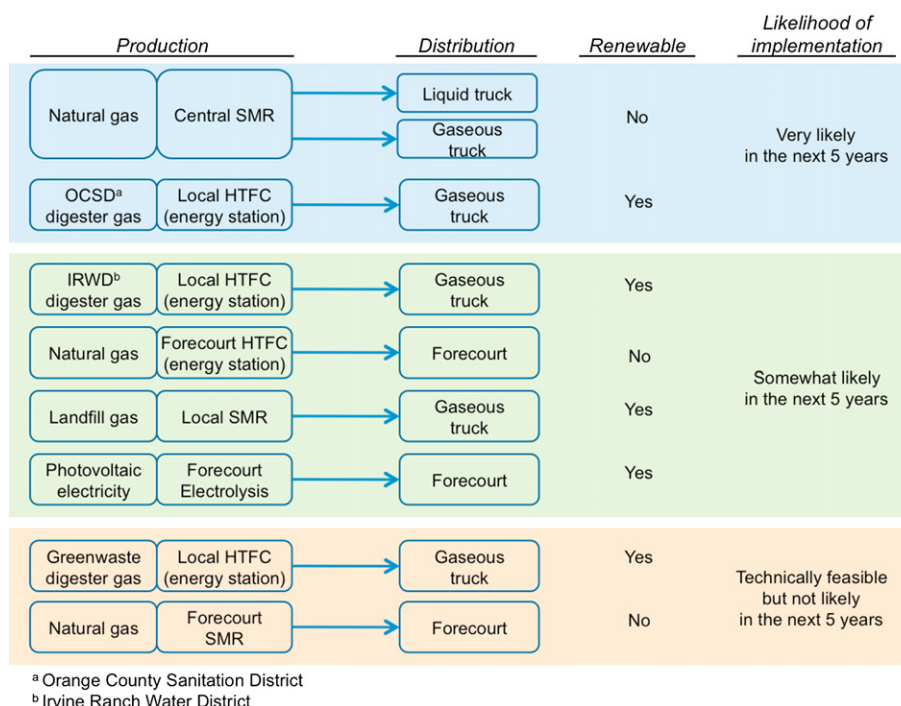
| Production | | Distribution | Renewable | Likelihood of implementation |
|---|---|---|---|---|
| Natural gas | Central SMR | Liquid truck | No | Very likely in the next 5 years |
| | | Gaseous truck | | |
| OCSD$^a$ digester gas | Local HTFC (energy station) | Gaseous truck | Yes | |
| IRWD$^b$ digester gas | Local HTFC (energy station) | Gaseous truck | Yes | Somewhat likely in the next 5 years |
| Natural gas | Forecourt HTFC (energy station) | Forecourt | No | |
| Landfill gas | Local SMR | Gaseous truck | Yes | |
| Photovoltaic electricity | Forecourt Electrolysis | Forecourt | Yes | |
| Greenwaste digester gas | Local HTFC (energy station) | Gaseous truck | Yes | Technically feasible but not likely in the next 5 years |
| Natural gas | Forecourt SMR | Forecourt | No | |

$^a$ Orange County Sanitation District
$^b$ Irvine Ranch Water District